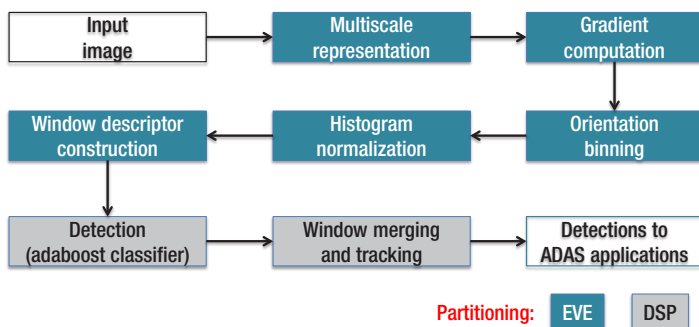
Input image

Multiscale representation

Gradient computation

Window descriptor construction

Histogram normalization

Orientation binning

Detection (adaboost classifier)

Window merging and tracking

Detections to ADAS applications

Partitioning: EVE DSP